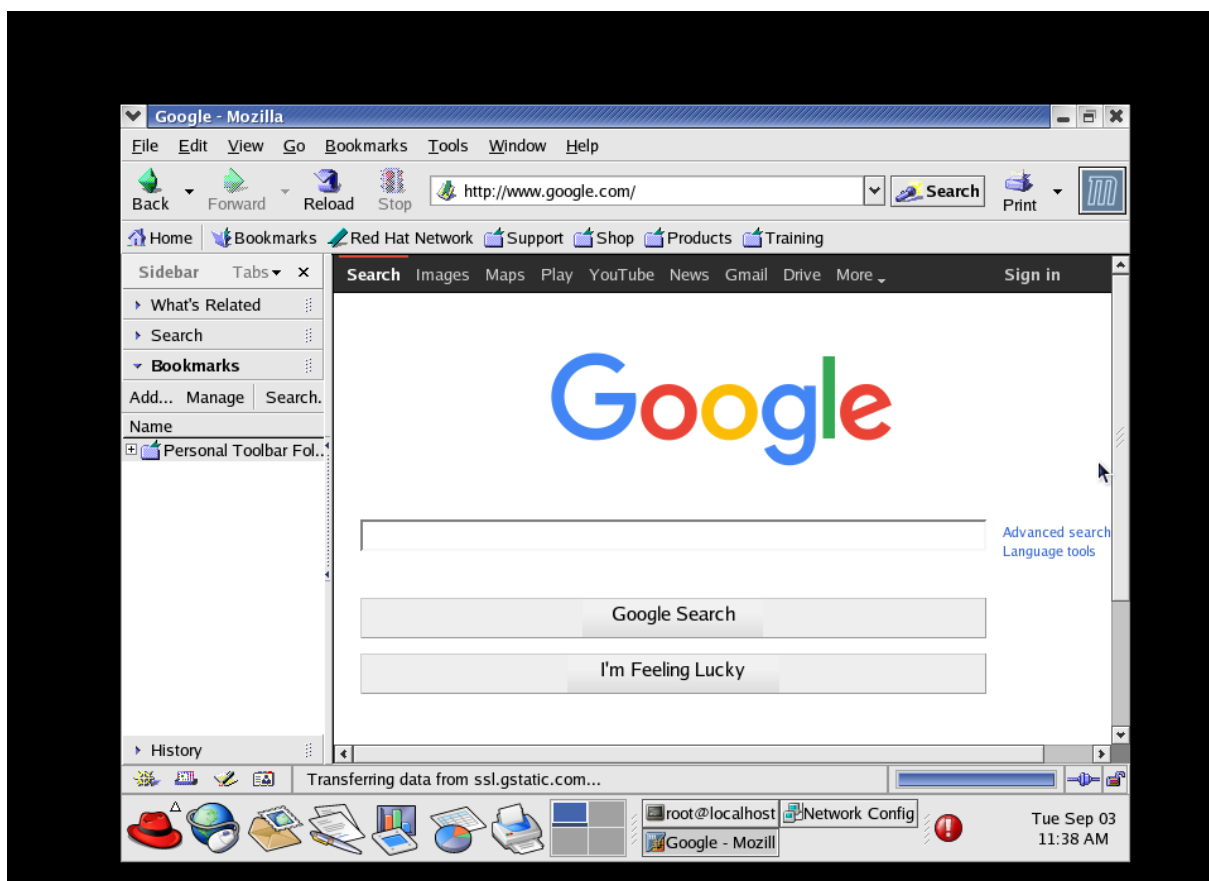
Google - Mozilla

File Edit View Go Bookmarks Tools Window Help

Back Forward Reload Stop http://www.google.com/ Search Print

Home Bookmarks Red Hat Network Support Shop Products Training

Sidebar Tabs ×

What's Related
Search
Bookmarks
Add... Manage Search.
Name
Personal Toolbar Fol...

History

Search Images Maps Play YouTube News Gmail Drive More Sign in

Google

Advanced search
Language tools

Google Search

I'm Feeling Lucky

Transferring data from ssl.gstatic.com...

root@localhost Network Config
Google - Mozill

Tue Sep 03
11:38 AM